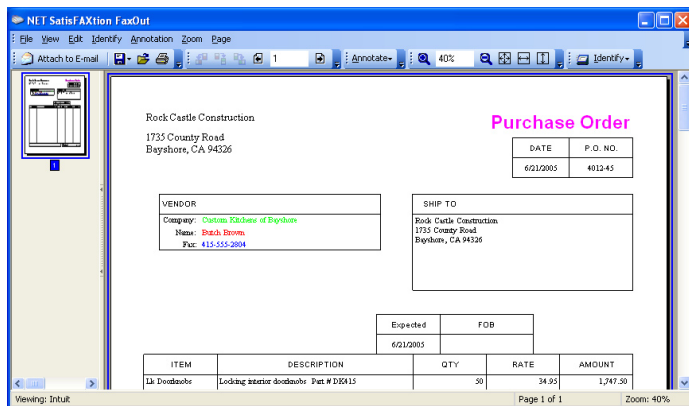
NET SatisFAXtion FaxOut

File View Edit Identify Annotation Zoom Page

Attach to E-mail 1 Annotate 40% Identify

1

Rock Castle Construction

1735 County Road
Bayshore, CA 94326

Purchase Order

| DATE | P.O. NO. |
|---|---|
| 6/21/2005 | 4012-45 |

VENDOR

Company: Custom Kitchens of Bayshore
Name: Butch Brown
Fax: 415-555-2804

SHIP TO

Rock Castle Construction
1735 County Road
Bayshore, CA 94326

| Expected | FOB |
|---|---|
| 6/21/2005 | |

| ITEM | DESCRIPTION | QTY | RATE | AMOUNT |
|---|---|---|---|---|
| Lk Doorknobs | Locking interior doorknobs Part # DK415 | 50 | 34.95 | 1,747.50 |

Viewing: Intuit

Page 1 of 1

Zoom: 40%